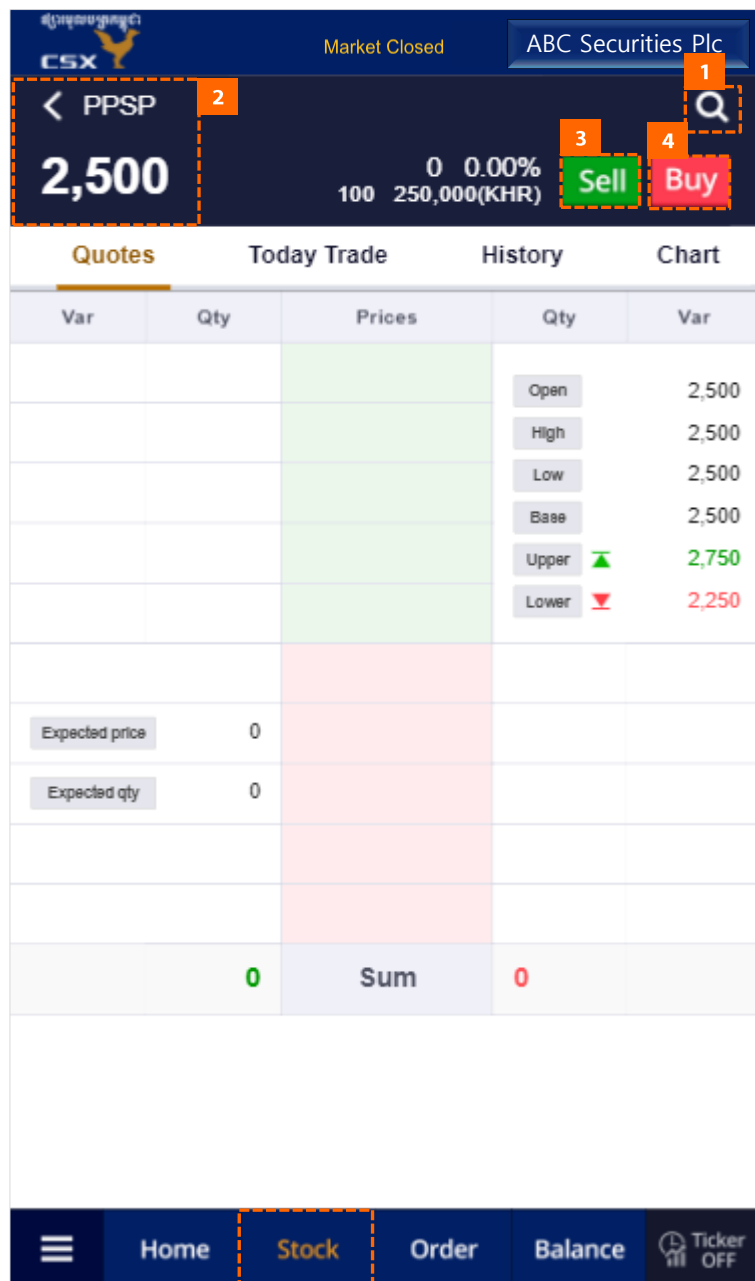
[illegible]
CSX

Market Closed

ABC Securities Plc

2

1

PPSP

2,500

0 0.00%
100 250,000(KHR)

3
Sell

4
Buy

Quotes
Today Trade
History
Chart

| Var | Qty | Prices | Qty | Var |
|---|---|---|---|---|
| | | | Open | 2,500 |
| | | | High | 2,500 |
| | | | Low | 2,500 |
| | | | Base | 2,500 |
| | | | Upper | 2,750 |
| | | | Lower | 2,250 |
| Expected price | 0 | | | |
| Expected qty | 0 | | | |
| | 0 | Sum | 0 | |

Home
Stock
Order
Balance
Ticker OFF